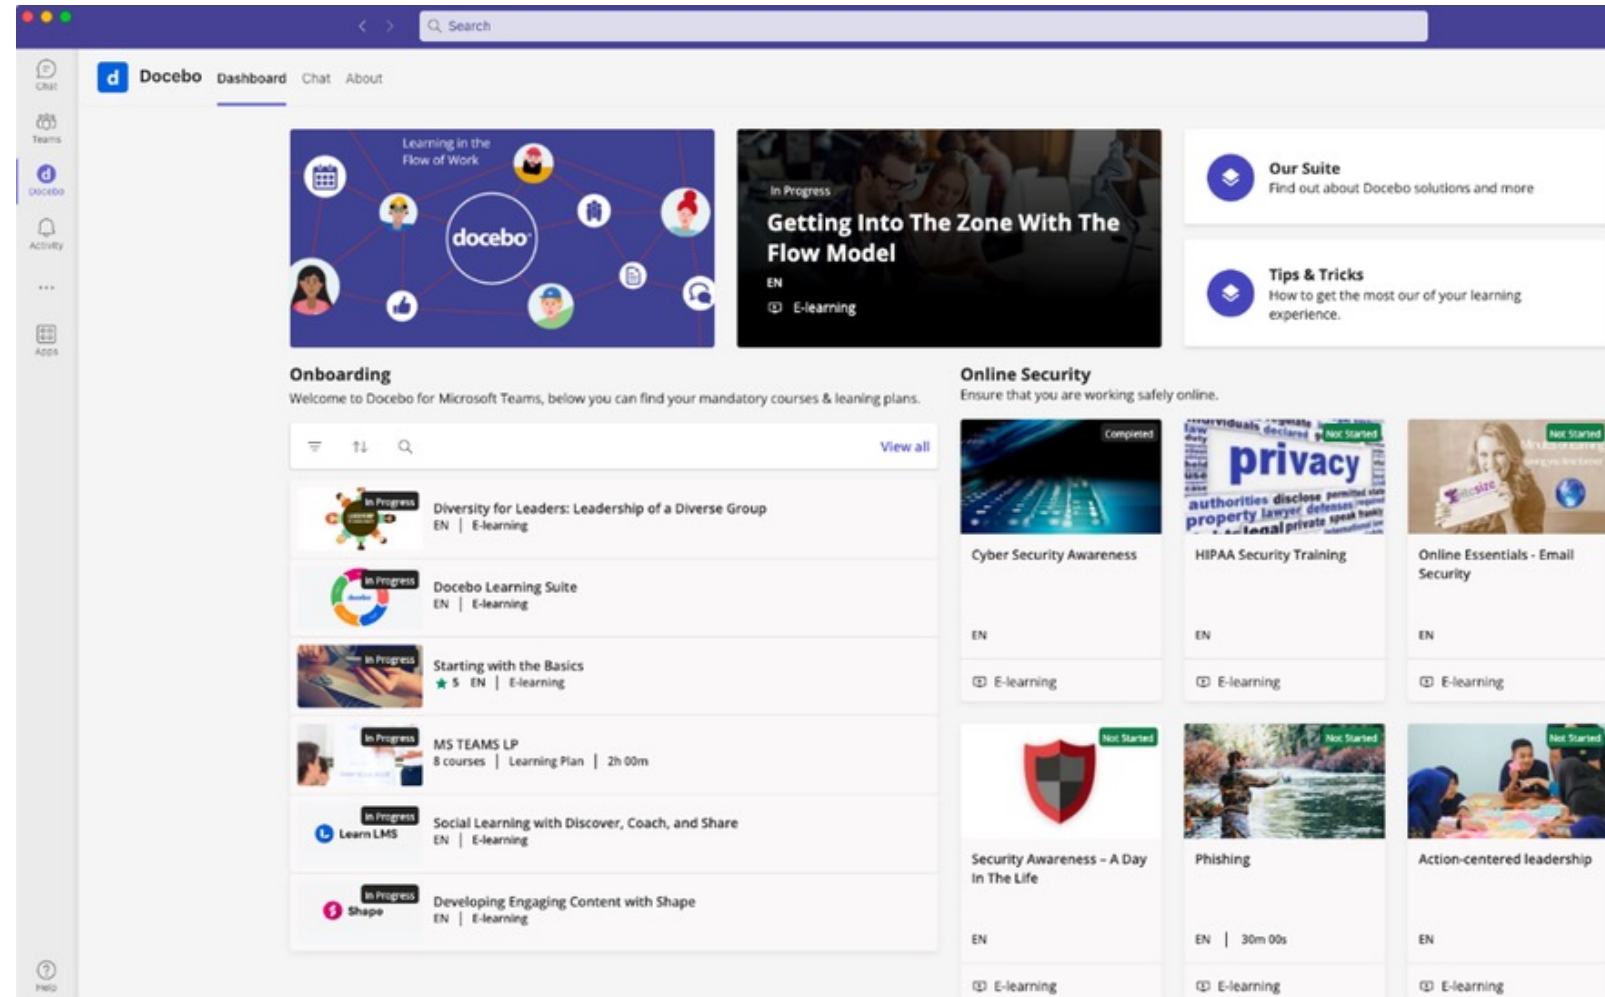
Search

Chat
Teams
Docebo
Activity
...
Apps
Help

d Docebo Dashboard Chat About

Learning in the Flow of Work

docebo

In Progress
Getting Into The Zone With The Flow Model
EN
E-learning

Our Suite
Find out about Docebo solutions and more

Tips & Tricks
How to get the most our of your learning experience.

Onboarding
Welcome to Docebo for Microsoft Teams, below you can find your mandatory courses & leaning plans.

View all

In Progress
Diversity for Leaders: Leadership of a Diverse Group
EN | E-learning

In Progress
Docebo Learning Suite
EN | E-learning

In Progress
Starting with the Basics
5 EN | E-learning

In Progress
MS TEAMS LP
8 courses | Learning Plan | 2h 00m

In Progress
Learn LMS
Social Learning with Discover, Coach, and Share
EN | E-learning

In Progress
Shape
Developing Engaging Content with Shape
EN | E-learning

Online Security
Ensure that you are working safely online.

Completed
Cyber Security Awareness
EN
E-learning

Not Started
privacy
HIPAA Security Training
EN
E-learning

Not Started
Online Essentials - Email Security
EN
E-learning

Not Started
Security Awareness – A Day In The Life
EN
E-learning

Not Started
Phishing
EN | 30m 00s
E-learning

Not Started
Action-centered leadership
EN
E-learning